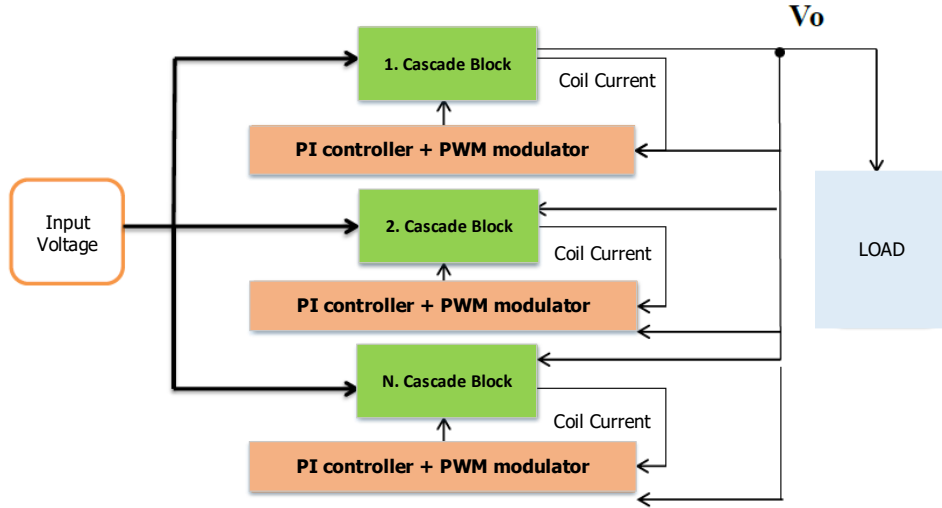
Vo

1. Cascade Block

Coil Current

PI controller + PWM modulator

Input Voltage

2. Cascade Block

Coil Current

PI controller + PWM modulator

LOAD

N. Cascade Block

Coil Current

PI controller + PWM modulator